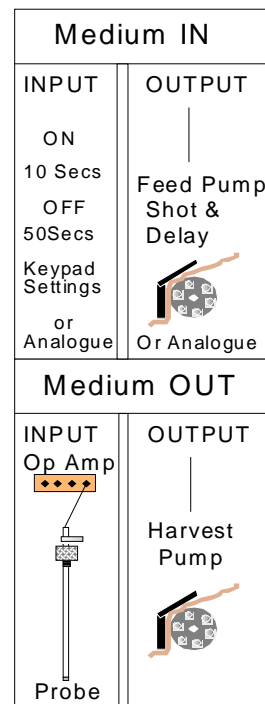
Medium IN

| INPUT | OUTPUT |
|---|---|
| ON 10 Secs OFF 50Secs Keypad Settings or Analogue | Feed Pump Shot & Delay Or Analogue |

Medium OUT

| INPUT | OUTPUT |
|---|---|
| Op Amp Probe | Harvest Pump |